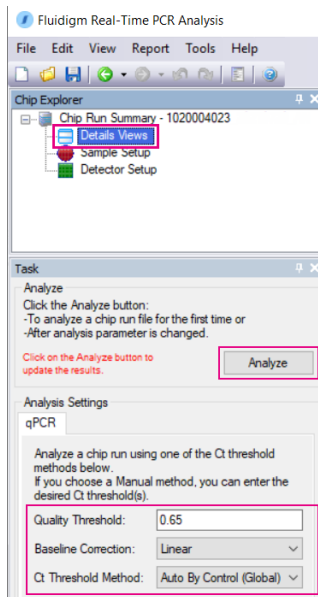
Fluidigm Real-Time PCR Analysis

File Edit View Report Tools Help

Chip Explorer

Chip Run Summary - 1020004023
Details Views
Sample Setup
Detector Setup

Task

Analyze
Click the Analyze button:
-To analyze a chip run file for the first time or
-After analysis parameter is changed.

Click on the Analyze button to update the results.

Analyze

Analysis Settings

qPCR

Analyze a chip run using one of the Ct threshold methods below.
If you choose a Manual method, you can enter the desired Ct threshold(s).

Quality Threshold: 0.65

Baseline Correction: Linear

Ct Threshold Method: Auto By Control (Global)